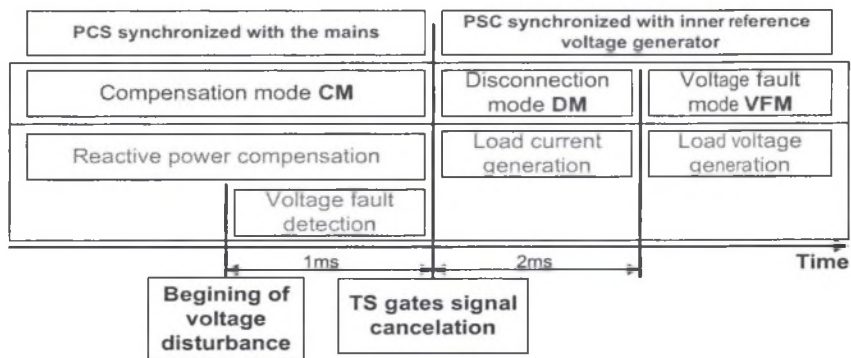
PCS synchronized with the mains

PSC synchronized with inner reference voltage generator

Compensation mode **CM**

Disconnection mode **DM**

Voltage fault mode **VFM**

Reactive power compensation

Load current generation

Load voltage generation

Voltage fault detection

1ms

2ms

Time

Begining of voltage disturbance

TS gates signal cancelation